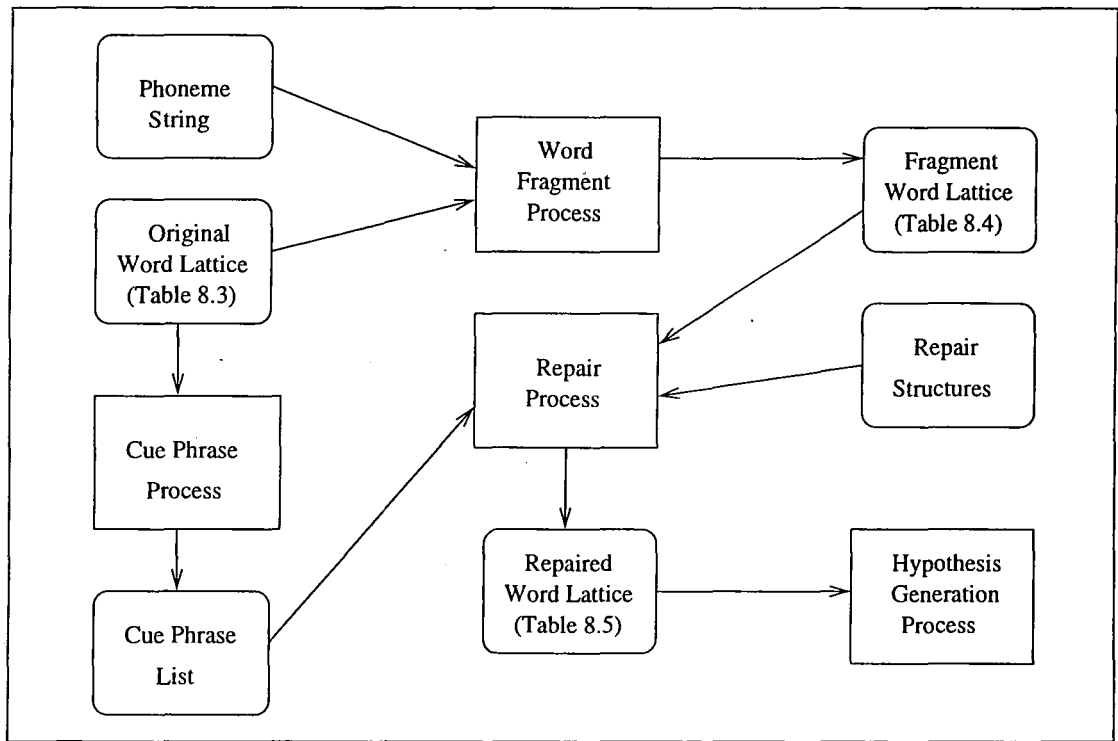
Phoneme String

Word Fragment Process

Fragment Word Lattice (Table 8.4)

Original Word Lattice (Table 8.3)

Repair Process

Repair Structures

Cue Phrase Process

Cue Phrase List

Repaired Word Lattice (Table 8.5)

Hypothesis Generation Process